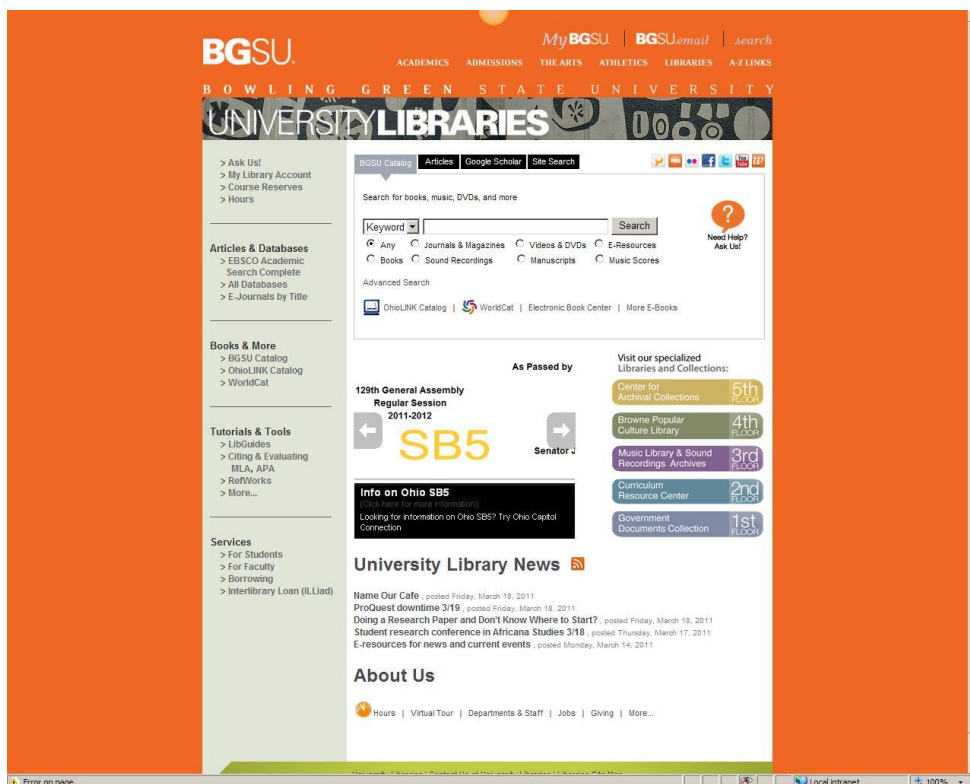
BGSU.

MyBGSU | BGSUemail | search

ACADEMICS ADMISSIONS THE ARTS ATHLETICS LIBRARIES A-Z LINKS

BOWLING GREEN STATE UNIVERSITY

UNIVERSITY LIBRARIES

> Ask Us!
> My Library Account
> Course Reserves
> Hours

Articles & Databases
> EBSCO Academic Search Complete
> All Databases
> E-Journals by Title

Books & More
> BGSU Catalog
> OhioLINK Catalog
> WorldCat

Tutorials & Tools
> LibGuides
> Citing & Evaluating MLA, APA
> RefWorks
> More...

Services
> For Students
> For Faculty
> Borrowing
> Interlibrary Loan (ILLiad)

BGSU Catalog | Articles | Google Scholar | Site Search

Search for books, music, DVDs, and more

Keyword | Search

Need Help? Ask Us!

Any | Journals & Magazines | Videos & DVDs | E-Resources
Books | Sound Recordings | Manuscripts | Music Scores

Advanced Search

OhioLINK Catalog | WorldCat | Electronic Book Center | More E-Books

As Passed by

129th General Assembly Regular Session 2011-2012

SB5

Senator J

Info on Ohio SB5
(Click here for more information)
Looking for information on Ohio SB5? Try Ohio Capitol Connection

Visit our specialized Libraries and Collections:

Center for Archival Collections 5th FLOOR
Browne Popular Culture Library 4th FLOOR
Music Library & Sound Recordings Archives 3rd FLOOR
Curriculum Resource Center 2nd FLOOR
Government Documents Collection 1st FLOOR

University Library News

Name Our Cafe , posted Friday, March 18, 2011
ProQuest downtime 3/19 , posted Friday, March 18, 2011
Doing a Research Paper and Don't Know Where to Start? , posted Friday, March 18, 2011
Student research conference in Africana Studies 3/18 , posted Thursday, March 17, 2011
E-resources for news and current events , posted Monday, March 14, 2011

About Us

Hours | Virtual Tour | Departments & Staff | Jobs | Giving | More...

Error on page.

Local intranet

100%